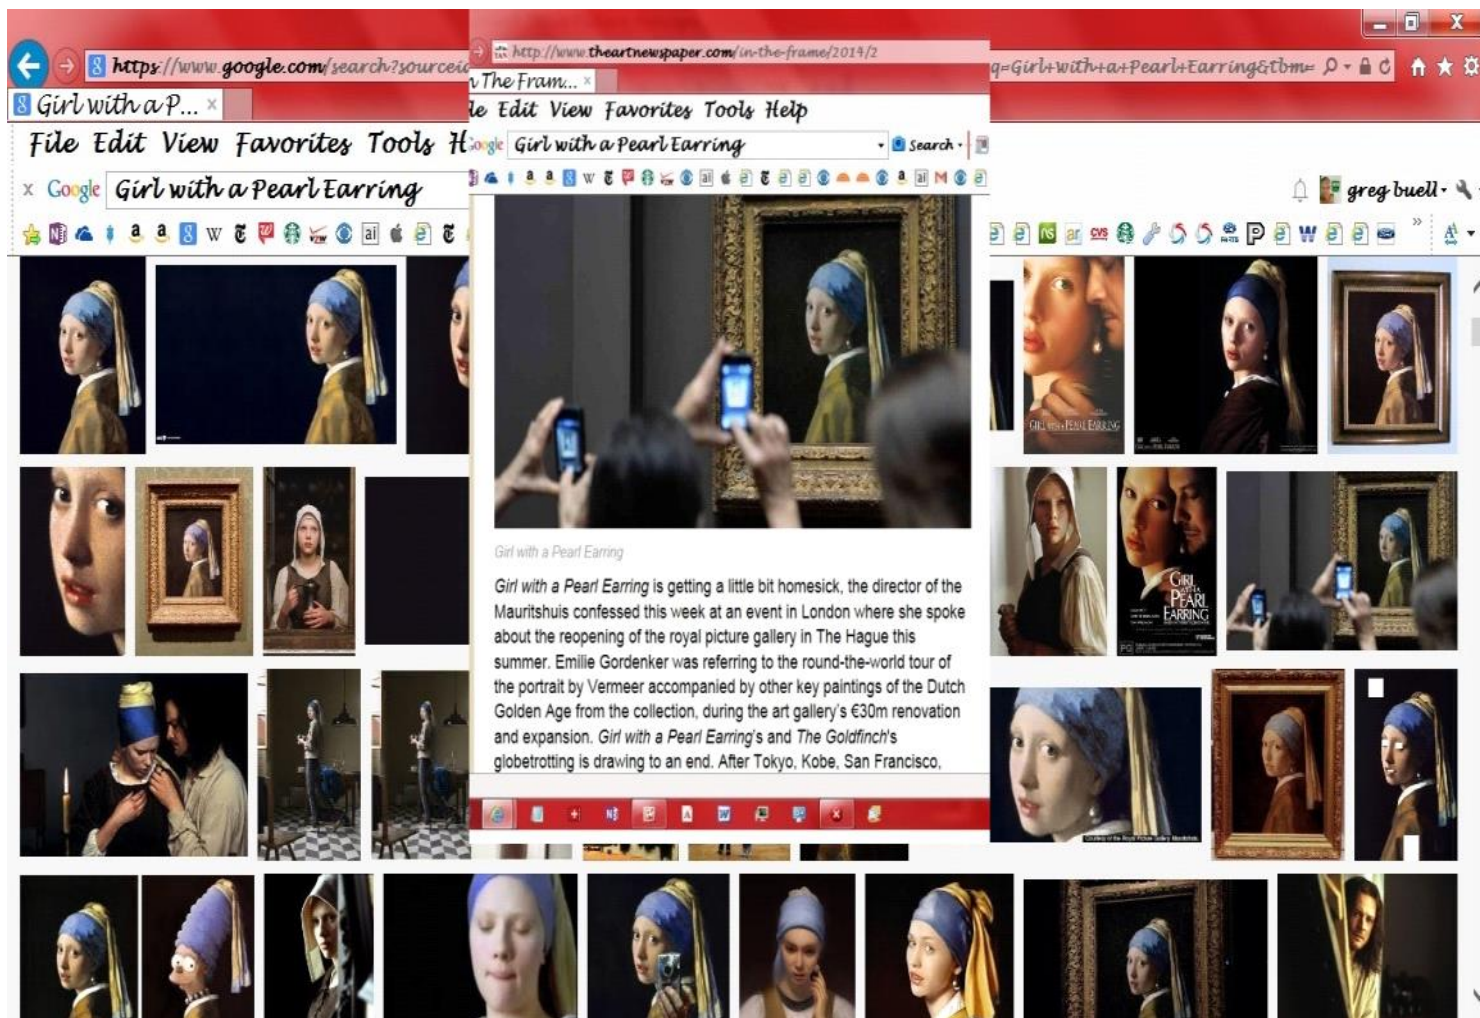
https://www.google.com/search?sourcei
http://www.theartnewspaper.com/in-the-frame/2014/2
q=Girl+with+a+Pearl+Earring&tbm=
Girl with a P... ×
The Fram... ×
File Edit View Favorites Tools H
le Edit View Favorites Tools Help
Google Girl with a Pearl Earring
Search
× Google Girl with a Pearl Earring
greg buell
GIRL WITH A PEARL EARRING
GIRL WITH A PEARL EARRING
Girl with a Pearl Earring

*Girl with a Pearl Earring* is getting a little bit homesick, the director of the Mauritshuis confessed this week at an event in London where she spoke about the reopening of the royal picture gallery in The Hague this summer. Emilie Gordenker was referring to the round-the-world tour of the portrait by Vermeer accompanied by other key paintings of the Dutch Golden Age from the collection, during the art gallery's €30m renovation and expansion. *Girl with a Pearl Earring*'s and *The Goldfinch*'s globetrotting is drawing to an end. After Tokyo, Kobe, San Francisco,